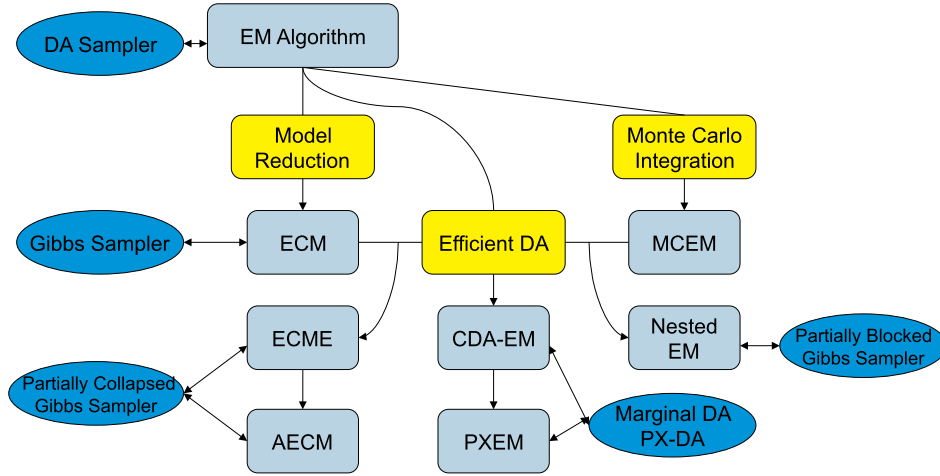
DA Sampler

EM Algorithm

Model Reduction

Monte Carlo Integration

Gibbs Sampler

ECM

Efficient DA

MCEM

ECME

CDA-EM

Nested EM

Partially Blocked Gibbs Sampler

Partially Collapsed Gibbs Sampler

AECM

PXEM

Marginal DA PX-DA